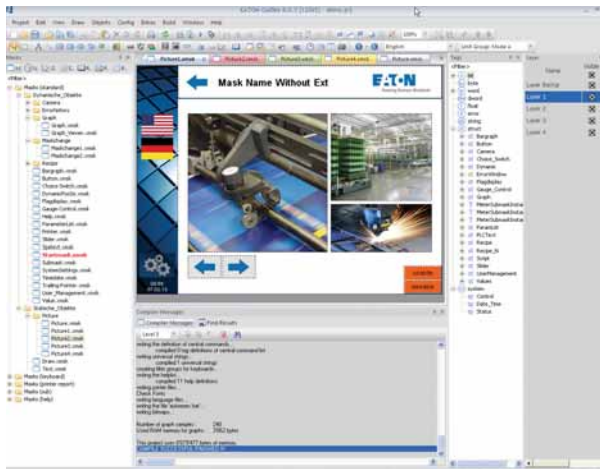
GALILEO 6.0.7 [1234] - demo.p1

Project Edit View Draw Objects Config Extras Build Window Help

English

Unit Group Mode a

Masks

<filter>

Masks (standard)
Dynamische_Objekte
Camera
ErrorWindow
Graph
Graph.vmsk
Graph_Viewer.vmsk
Maskchange
Maskchange1.vmsk
Maskchange2.vmsk
Recipe
Bargraph.vmsk
Button.vmsk
Choice Switch.vmsk
DynamicPicture.vmsk
Flagdisplay.vmsk
Gauge Control.vmsk
Help.vmsk
ParameterList.vmsk
Printer.vmsk
Slider.vmsk
Splitter.vmsk
Startmask.vmsk
Submask.vmsk
SystemSettings.vmsk
Timetable.vmsk
Trailing Pointer.vmsk
User_Management.vmsk
Value.vmsk
Statische_Objekte
Picture
Picture.vmsk
Picture1.vmsk
Picture2.vmsk
Picture3.vmsk
Picture4.vmsk
Draw.vmsk
Text.vmsk
Masks (keyboard)
Masks (printer report)
Masks (sub)
Masks (help)

Picture.vmsk | Picture1.vmsk | Picture2.vmsk | Picture3.vmsk | Picture4.vmsk

Mask Name Without Ext

EATON

Powering Business Worldwide

Compiler Messages

Compiler Messages | Find Results

Level 0

writing the definition of central commands...
compiled 9 tag definitions of central commands
writing universal strings...
compiled 1 universal strings
creating filter groups for keyboards...
writing the helpfile...
compiled 77 help definitions
writing printer files...
Check Fonts
writing language files...
writing the file 'accesses list'...
writing bitmaps...

Number of graph samples: 240
Used RAM memory for graphs: 2082 bytes

This project uses 8979477 bytes of memory.
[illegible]

Tags

<filter>

bool
byte
word
dword
float
error
string
struct
Bargraph
Button
Camera
Choice_Switch
Dynamic
ErrorWindow
Flagdisplay
Gauge_Control
Graph
MeterSubmaskInstan
MeterSubmaskInstan
MeterSubmaskInstan
MeterSubmaskInstan
ParamList
PLCText
Recipe
Recipe_N
Script
Slider
UserManagement
Values
system
Control
Date_Time
Status

Layer

Name | Visible
Layer Backup
Layer 1
Layer 2
Layer 3
Layer 4